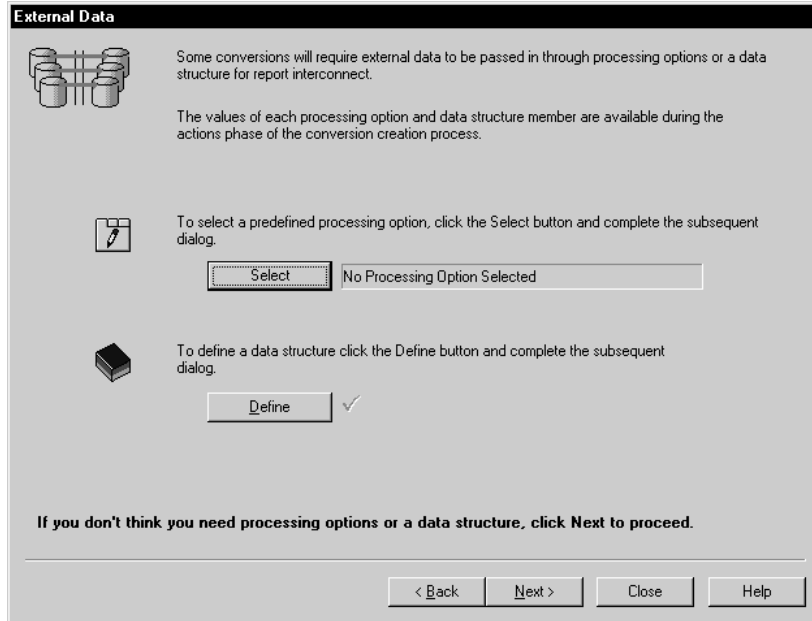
External Data

Some conversions will require external data to be passed in through processing options or a data structure for report interconnect.

The values of each processing option and data structure member are available during the actions phase of the conversion creation process.

To select a predefined processing option, click the Select button and complete the subsequent dialog.

Select

No Processing Option Selected

To define a data structure click the Define button and complete the subsequent dialog.

Define

If you don't think you need processing options or a data structure, click Next to proceed.

< Back

Next >

Close

Help